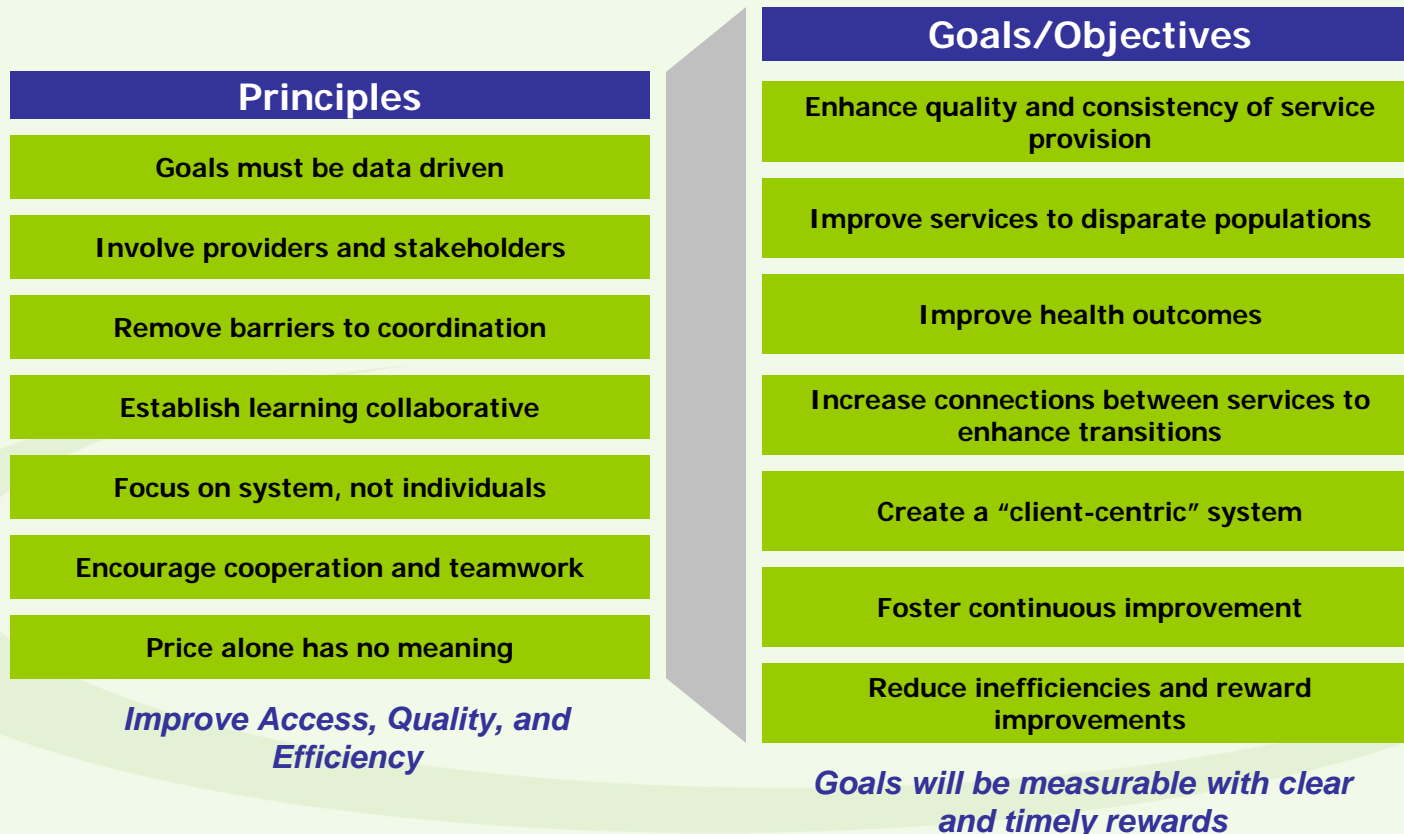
Principles

Goals must be data driven

Involve providers and stakeholders

Remove barriers to coordination

Establish learning collaborative

Focus on system, not individuals

Encourage cooperation and teamwork

Price alone has no meaning

Improve Access, Quality, and Efficiency

Goals/Objectives

Enhance quality and consistency of service provision

Improve services to disparate populations

Improve health outcomes

Increase connections between services to enhance transitions

Create a “client-centric” system

Foster continuous improvement

Reduce inefficiencies and reward improvements

Goals will be measurable with clear and timely rewards